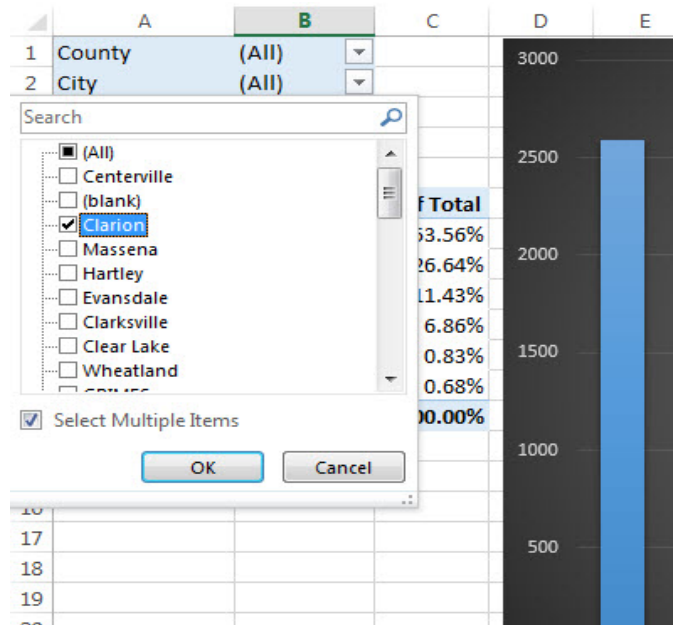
| | A | B | C | D | E |
|---|---|---|---|---|---|
| 1 | County | (All) | | | |
| 2 | City | (All) | | | |

Search

(All)
Centerville
(blank)
Clarion
Massena
Hartley
Evansdale
Clarksville
Clear Lake
Wheatland
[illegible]

Select Multiple Items

OK Cancel

f Total
53.56%
26.64%
11.43%
6.86%
0.83%
0.68%
00.00%

17
18
19

3000
2500
2000
1500
1000
500